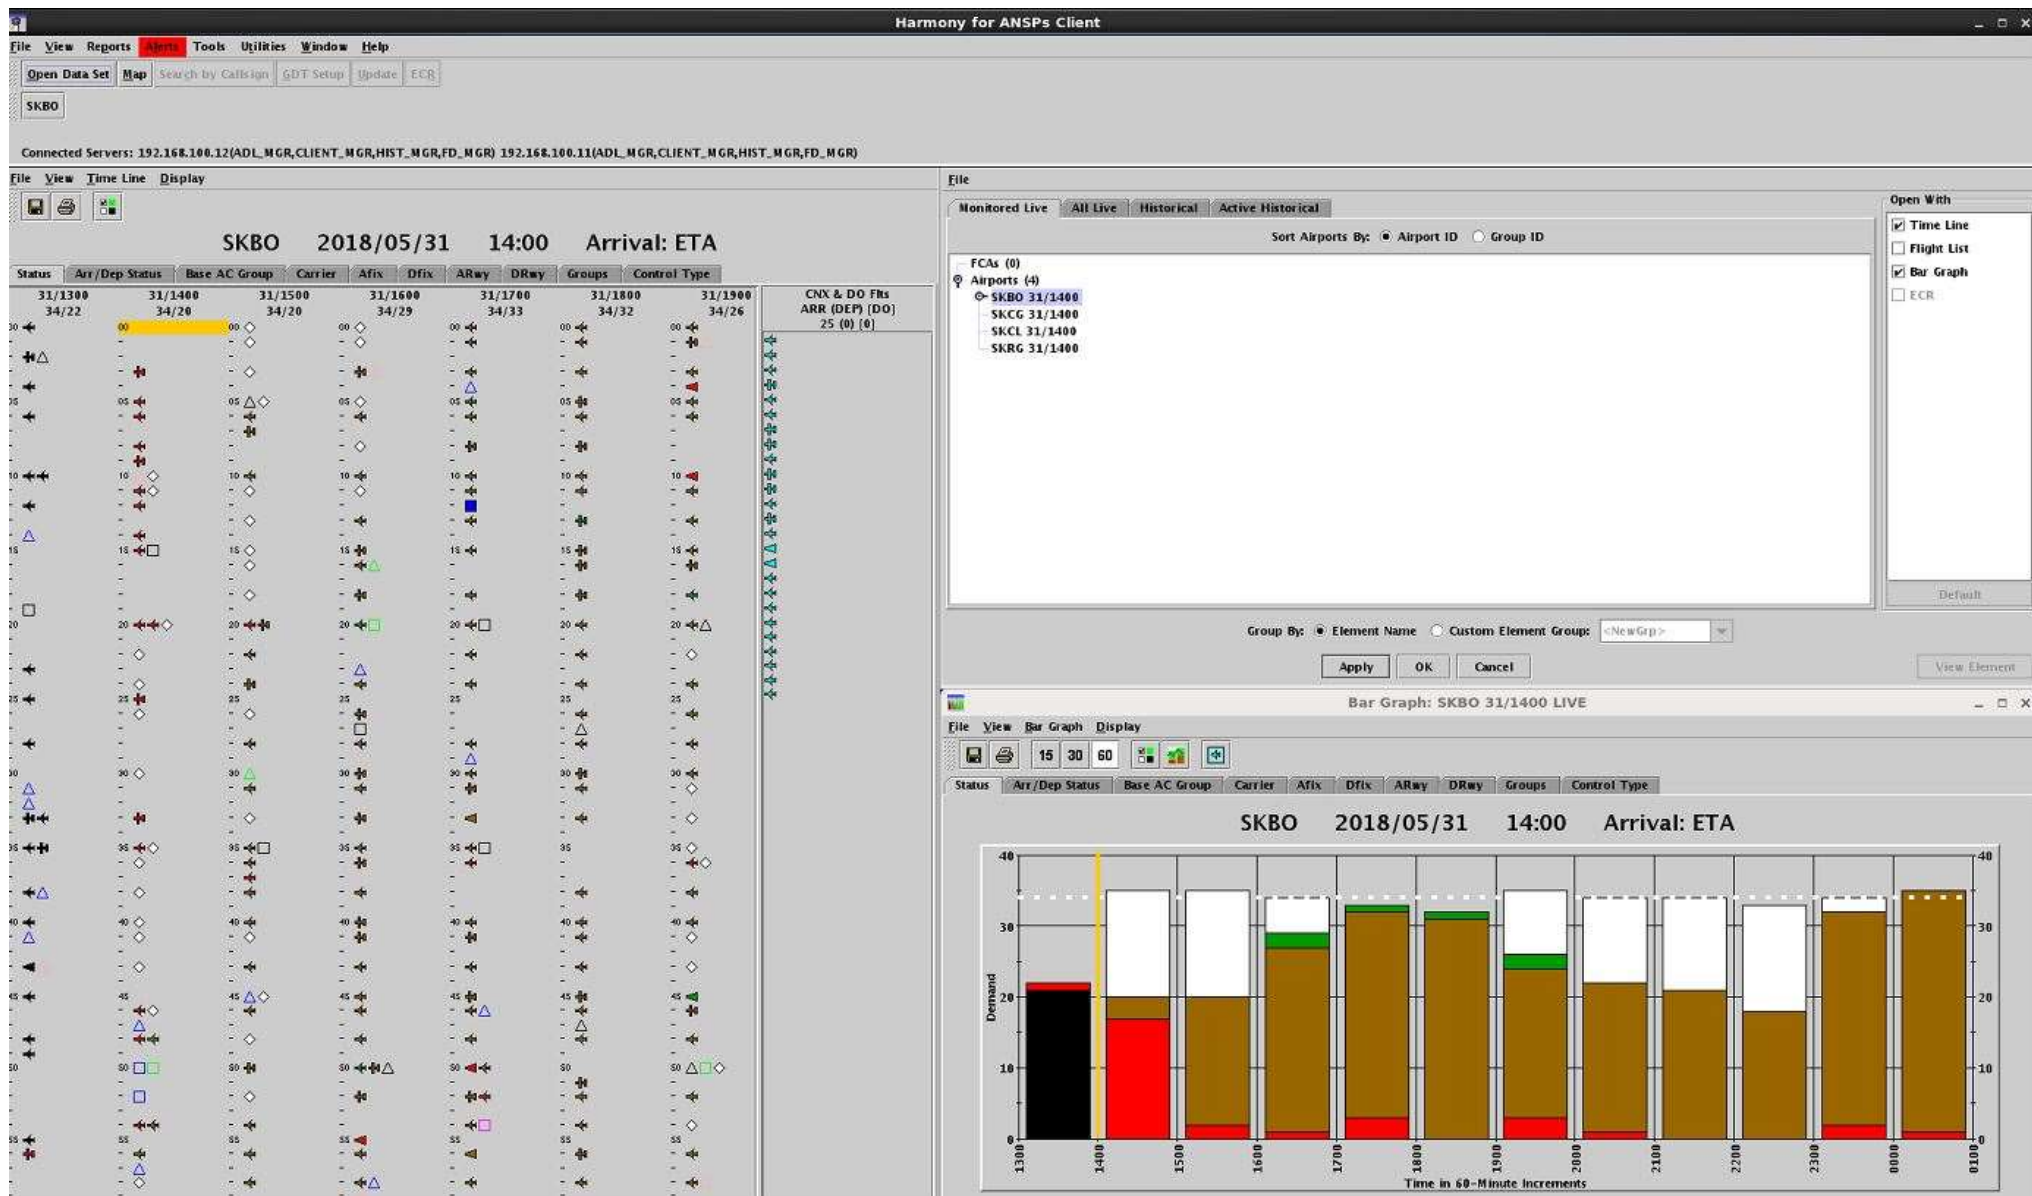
Harmony for ANSPs Client

File View Reports Alerts Tools Utilities Window Help

Open Data Set Map Search by Callsign GDT Setup Update ECR

SKBO

Connected Servers: 192.168.100.12(ADL_MGR,CLIENT_MGR,HIST_MGR,FD_MGR) 192.168.100.11(ADL_MGR,CLIENT_MGR,HIST_MGR,FD_MGR)

File View Time Line Display

SKBO 2018/05/31 14:00 Arrival: ETA

Status Arr/Dep Status Base AC Group Carrier Afix Dfix ARwy DRwy Groups Control Type

| 31/1300 34/22 | 31/1400 34/20 | 31/1500 34/20 | 31/1600 34/29 | 31/1700 34/33 | 31/1800 34/32 | 31/1900 34/26 | CNX & DO Flts ARR (DEP) [DO] 25 (0) [0] |
|---|---|---|---|---|---|---|---|

00 05 10 15 20 25 30 35 40 45 50 55

File

Monitored Live All Live Historical Active Historical

Sort Airports By: Airport ID Group ID

FCAs (0)
Airports (4)
SKBO 31/1400
SKCG 31/1400
SKCL 31/1400
SKRG 31/1400

Open With
Time Line
Flight List
Bar Graph
ECR

Default

Group By: Element Name Custom Element Group: <NewGrp>

Apply OK Cancel

View Element

Bar Graph: SKBO 31/1400 LIVE

File View Bar Graph Display

15 30 60

Status Arr/Dep Status Base AC Group Carrier Afix Dfix ARwy DRwy Groups Control Type

SKBO 2018/05/31 14:00 Arrival: ETA

40 30 20 10 0

Demand

1300 1400 1500 1600 1700 1800 1900 2000 2100 2200 2300 0000 0100

Time in 60-Minute Increments